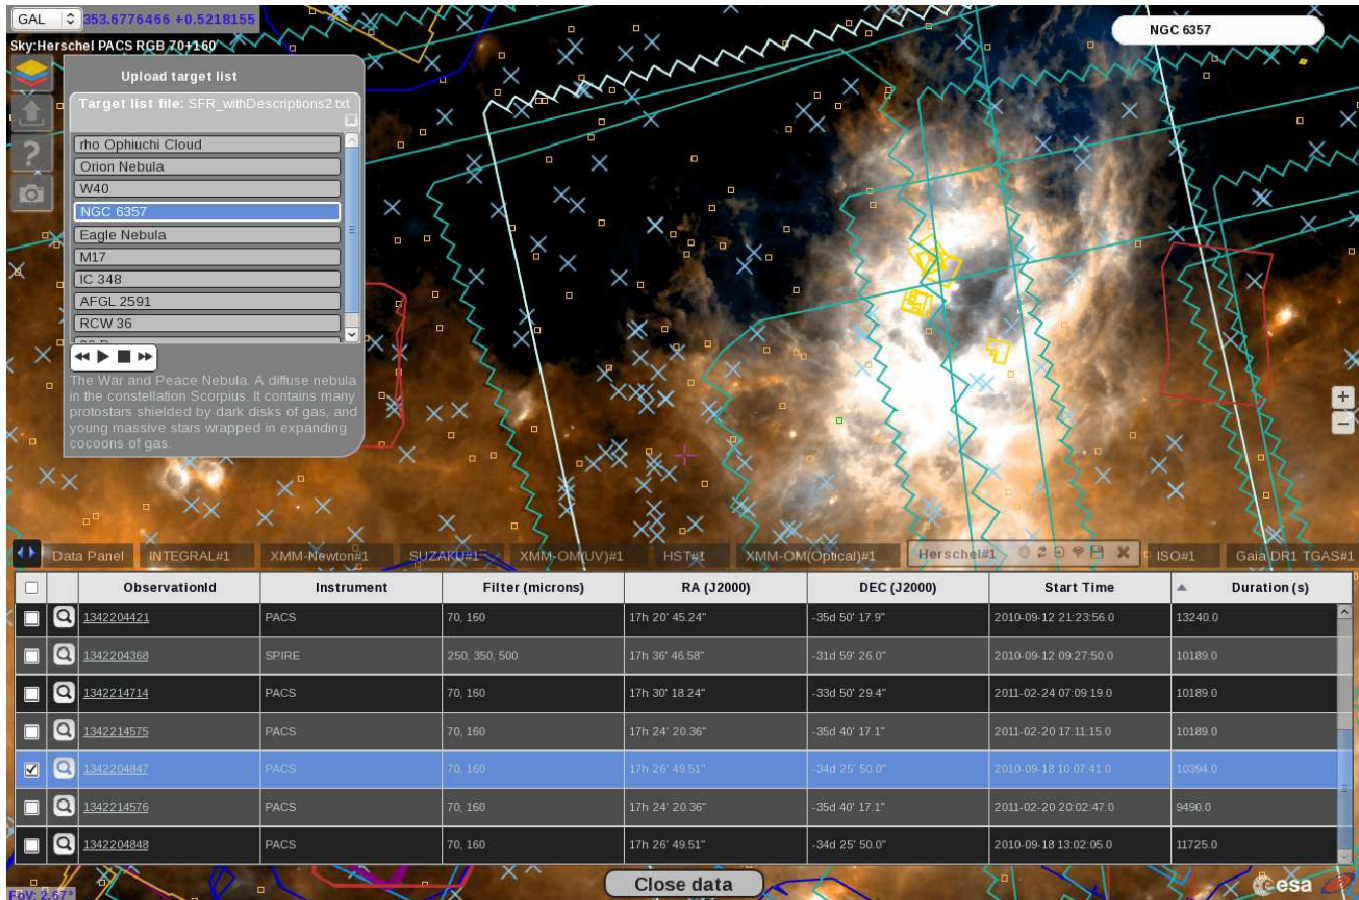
GAL 353.6776466 +0.5218155

Sky:Herschel PACS RGB 70+160

NGC 6357

Upload target list

Target list file: SFR_withDescriptions2.txt

rho Ophiuchi Cloud
Orion Nebula
W40
NGC 6357
Eagle Nebula
M17
IC 348
AFGL 2591
RCW 36

The War and Peace Nebula. A diffuse nebula in the constellation Scorpius. It contains many protostars shielded by dark disks of gas, and young massive stars wrapped in expanding cocoons of gas.

Data Panel | INTEGRAL#1 | XMM-Newton#1 | SUZAKU#1 | XMM-OM(UV)#1 | HST#1 | XMM-OM(Optical)#1 | Herschel#1 | ISO#1 | Gaia DR1 TGAS#1

| | | ObservationId | Instrument | Filter (microns) | RA (J2000) | DEC (J2000) | Start Time | Duration (s) |
|---|---|---|---|---|---|---|---|---|
| | | 1342204421 | PACS | 70, 160 | 17h 20' 45.24" | -35d 50' 17.9" | 2010-09-12 21:23:56.0 | 13240.0 |
| | | 1342204368 | SPIRE | 250, 350, 500 | 17h 36' 46.58" | -31d 59' 26.0" | 2010-09-12 09:27:50.0 | 10189.0 |
| | | 1342214714 | PACS | 70, 160 | 17h 30' 18.24" | -33d 50' 29.4" | 2011-02-24 07:09:19.0 | 10189.0 |
| | | 1342214575 | PACS | 70, 160 | 17h 24' 20.36" | -35d 40' 17.1" | 2011-02-20 17:11:15.0 | 10189.0 |
| ☑ | | 1342204847 | PACS | 70, 160 | 17h 26' 49.51" | -34d 25' 50.0" | 2010-09-18 10:07:41.0 | 10394.0 |
| | | 1342214576 | PACS | 70, 160 | 17h 24' 20.36" | -35d 40' 17.1" | 2011-02-20 20:02:47.0 | 9490.0 |
| | | 1342204848 | PACS | 70, 160 | 17h 26' 49.51" | -34d 25' 50.0" | 2010-09-18 13:02:05.0 | 11725.0 |

Close data

FoV: 2.67°

esa